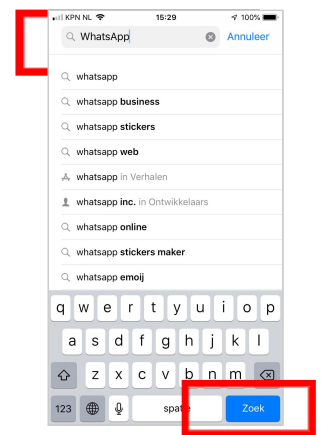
KPN NL 15:29 100%

WhatsApp Annuleer

whatsapp

whatsapp business

whatsapp stickers

whatsapp web

whatsapp in Verhalen

whatsapp inc. in Ontwikkelaars

whatsapp online

whatsapp stickers maker

whatsapp emoij

q w e r t y u i o p

a s d f g h j k l

z x c v b n m

123 spatie Zoek